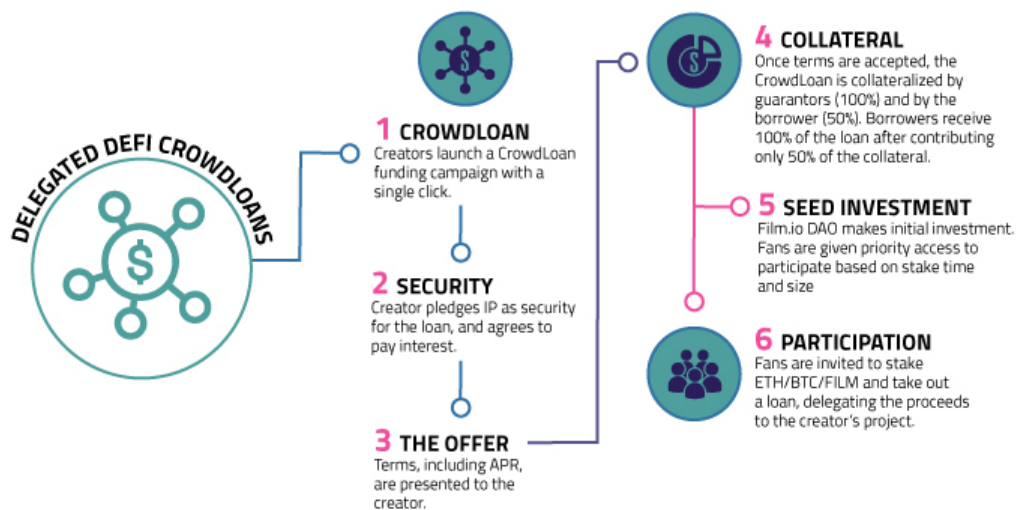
DELEGATED DEFI CROWDLOANS

$

1 CROWDLOAN
Creators launch a CrowdLoan funding campaign with a single click.

2 SECURITY
Creator pledges IP as security for the loan, and agrees to pay interest.

3 THE OFFER
Terms, including APR, are presented to the creator.

$

4 COLLATERAL
Once terms are accepted, the CrowdLoan is collateralized by guarantors (100%) and by the borrower (50%). Borrowers receive 100% of the loan after contributing only 50% of the collateral.

5 SEED INVESTMENT
Film.io DAO makes initial investment. Fans are given priority access to participate based on stake time and size

6 PARTICIPATION
Fans are invited to stake ETH/BTC/FILM and take out a loan, delegating the proceeds to the creator's project.